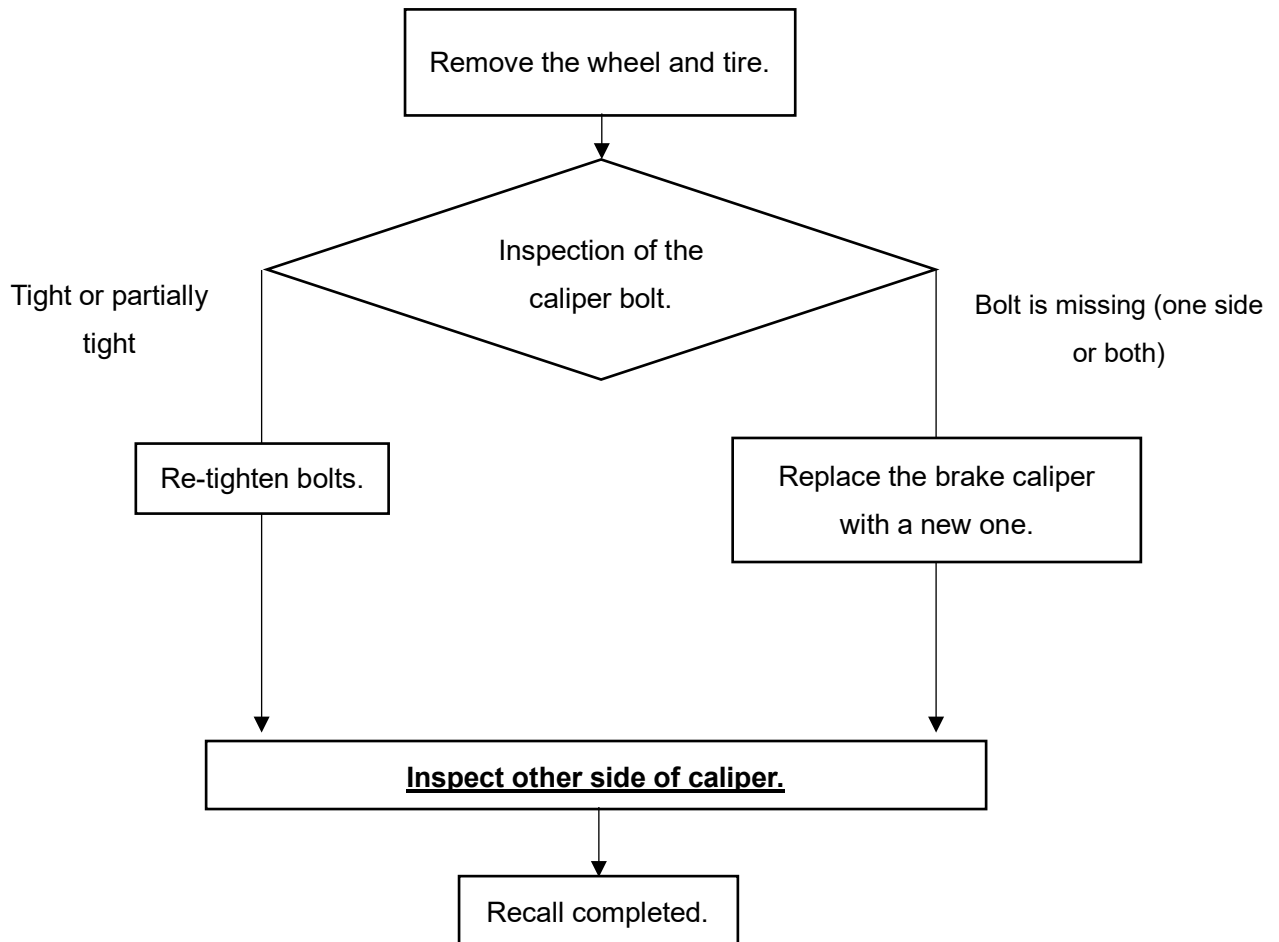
Remove the wheel and tire.

Inspection of the caliper bolt.

Tight or partially tight

Bolt is missing (one side or both)

Re-tighten bolts.

Replace the brake caliper with a new one.

Inspect other side of caliper.

Recall completed.